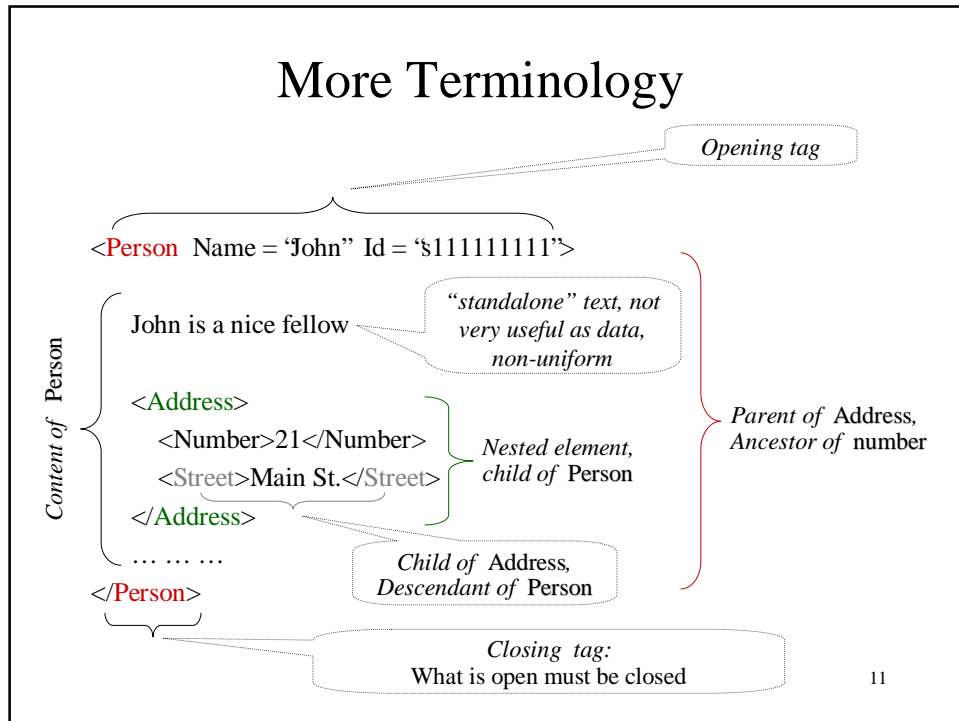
More Terminology

Opening tag

<Person Name = "John" Id = "s111111111">

John is a nice fellow

"standalone" text, not very useful as data, non-uniform

<Address>
<Number>21</Number>
<Street>Main St.</Street>
</Address>
… … …

Nested element, child of Person

Parent of Address, Ancestor of number

Content of Person

Child of Address, Descendant of Person

</Person>

Closing tag:
What is open must be closed

11